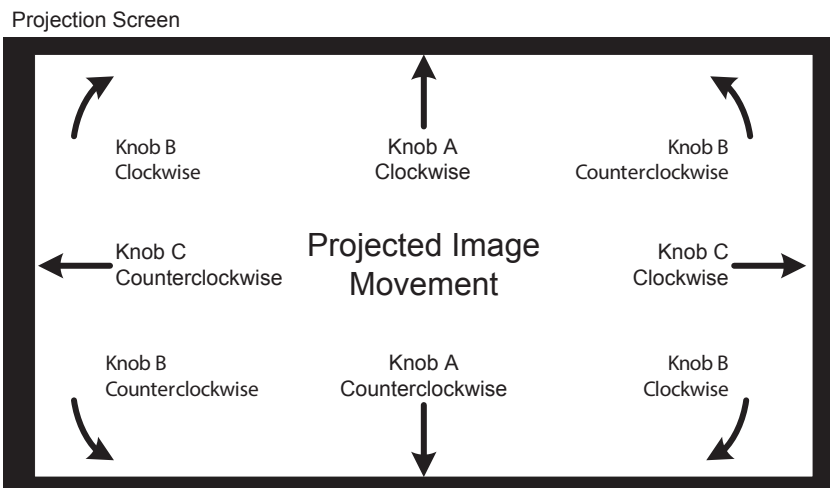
Projection Screen

Knob B
Clockwise

Knob A
Clockwise

Knob B
Counterclockwise

Knob C
Counterclockwise

Projected Image
Movement

Knob C
Clockwise

Knob B
Counterclockwise

Knob A
Counterclockwise

Knob B
Clockwise